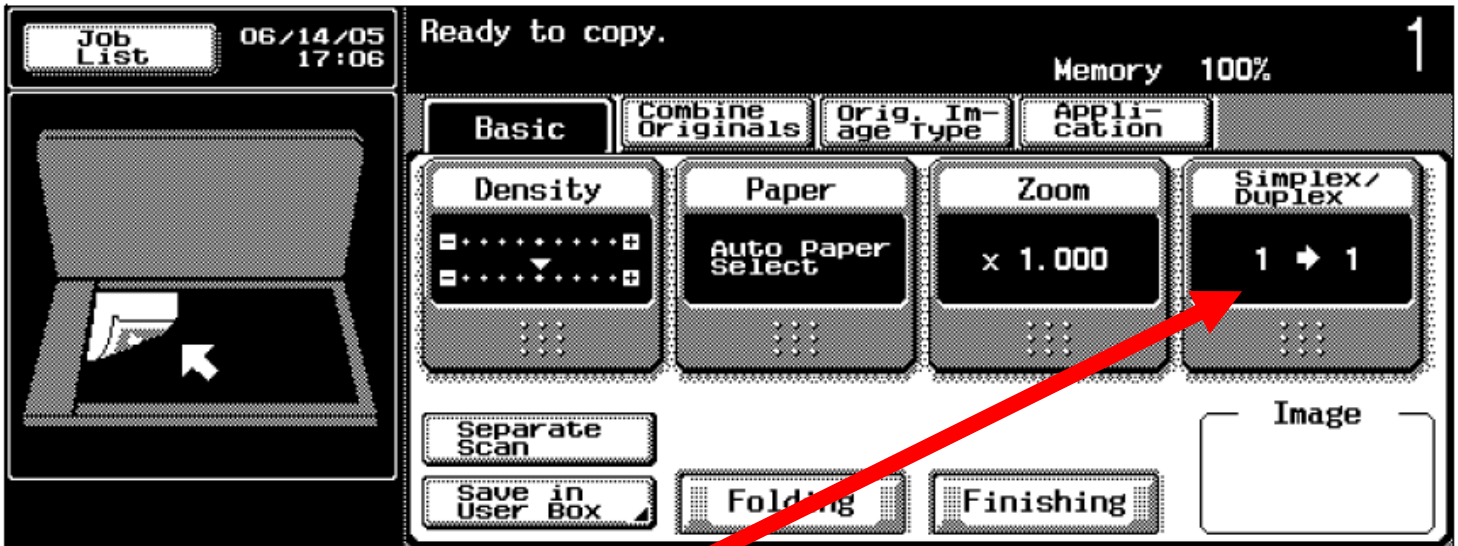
Job List

06/14/05 17:06

Ready to copy.

1

Memory 100%

Basic

Combine Originals

Orig. Image Type

Application

Density

Paper

Auto Paper Select

Zoom

x 1.000

Simplex/ Duplex

1 ➔ 1

Separate Scan

Save in User Box

Folding

Finishing

Image